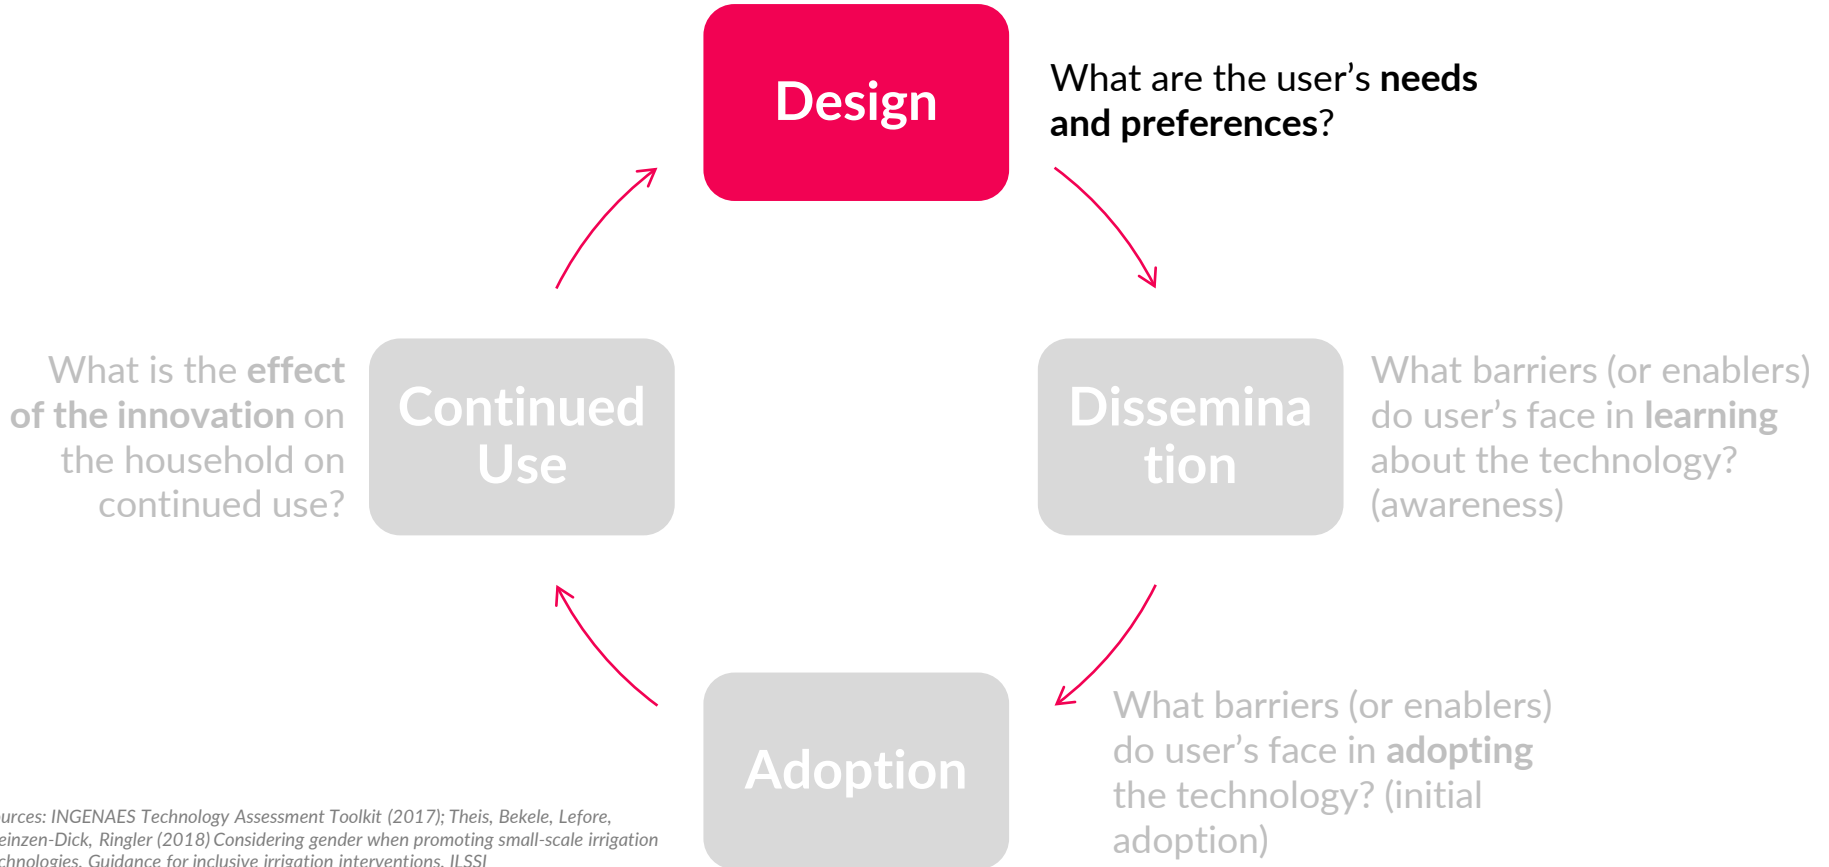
Design

What are the user's **needs and preferences**?

What is the **effect of the innovation** on the household on continued use?

Continued Use

Dissemina tion

What barriers (or enablers) do user's face in **learning** about the technology? (awareness)

Adoption

What barriers (or enablers) do user's face in **adopting** the technology? (initial adoption)

urces: INGENAES Technology Assessment Toolkit (2017); Theis, Bekele, Lefore, einzen-Dick, Ringler (2018) Considering gender when promoting small-scale irrigation chnologies. Guidance for inclusive irrigation interventions. ILSSI